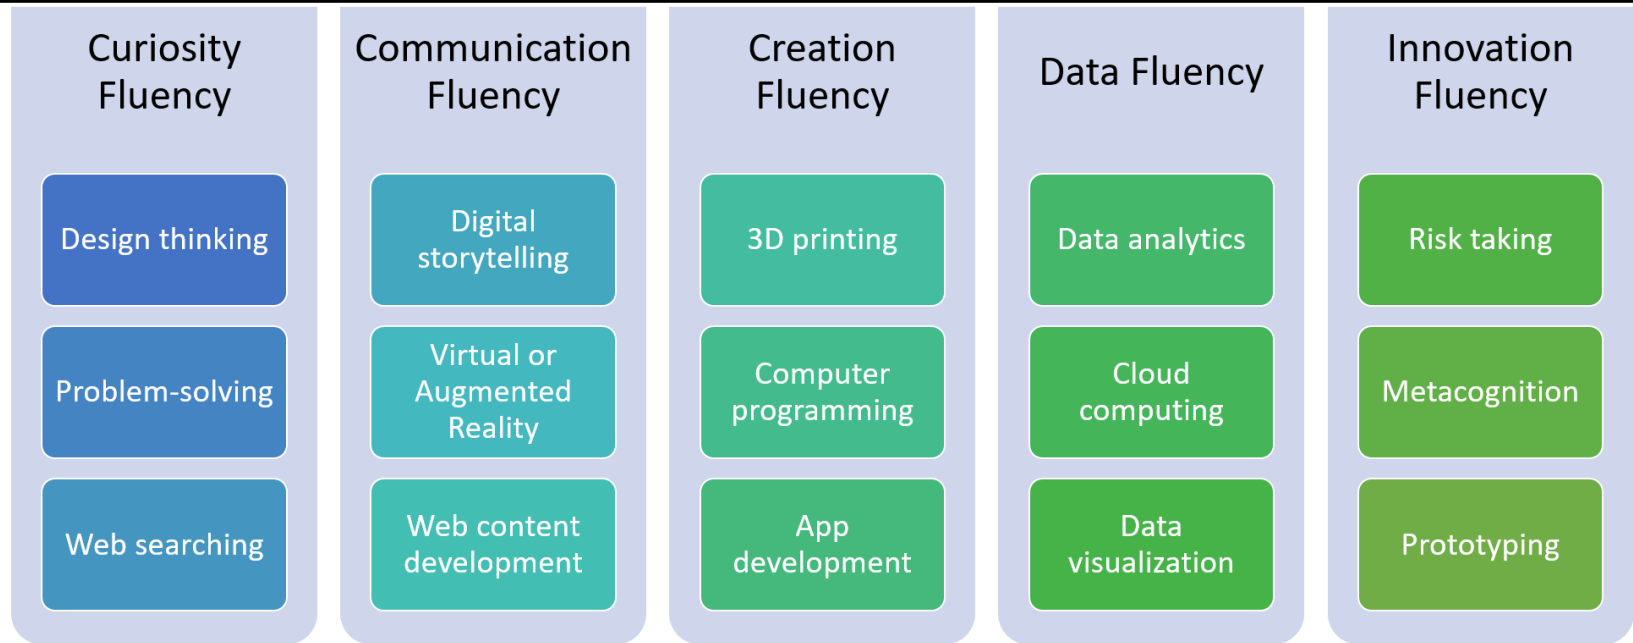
Curiosity Fluency

Design thinking

Problem-solving

Web searching

Communication Fluency

Digital storytelling

Virtual or Augmented Reality

Web content development

Creation Fluency

3D printing

Computer programming

App development

Data Fluency

Data analytics

Cloud computing

Data visualization

Innovation Fluency

Risk taking

Metacognition

Prototyping